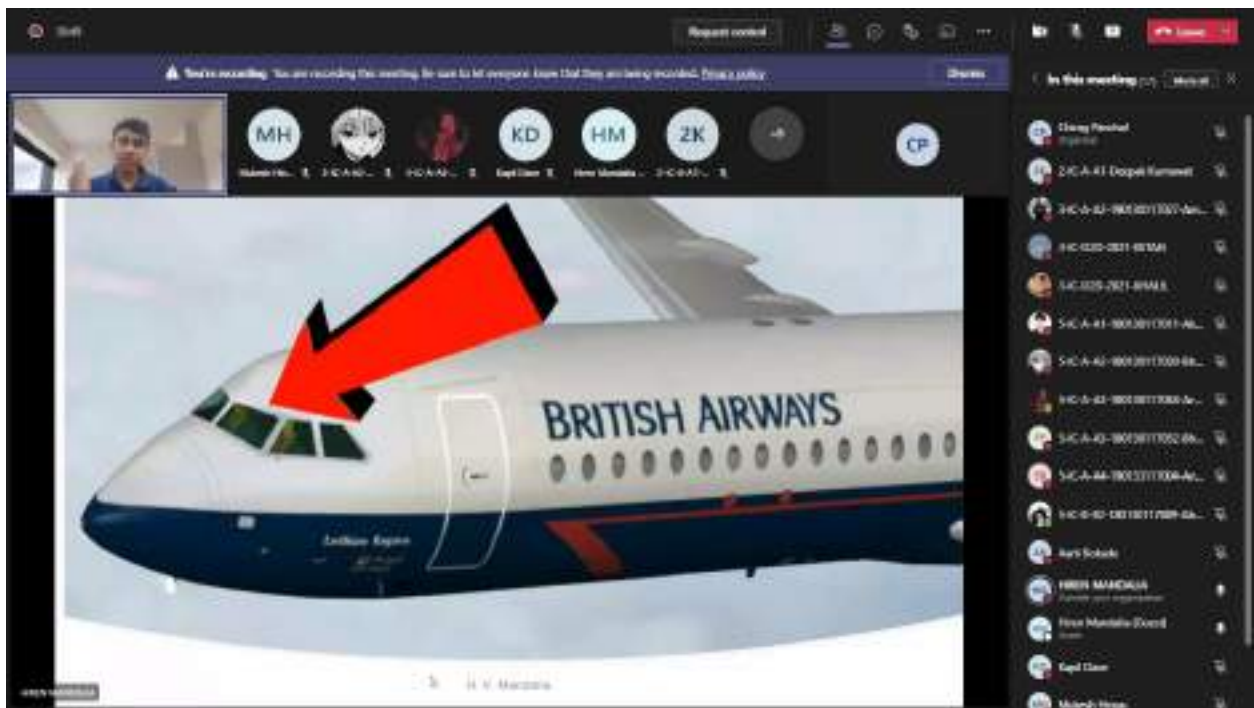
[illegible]

Request control

Leave

You're recording. You are recording this meeting. Be sure to let everyone know that they are being recorded. Privacy policy

Dismiss

In this meeting (17) Mute all

MH KD HM ZK CP

BRITISH AIRWAYS

Chirag Panchal
2-IC-A-41-Deepak Kumawat
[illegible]
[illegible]
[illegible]
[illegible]
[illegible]
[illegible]
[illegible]
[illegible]
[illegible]
Aarti Solanki
HIREN MANDALIA
Hiren Mandalia (Guest)
Kapil Dave
Mukesh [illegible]

H. V. Mandalia

HIREN MANDALIA